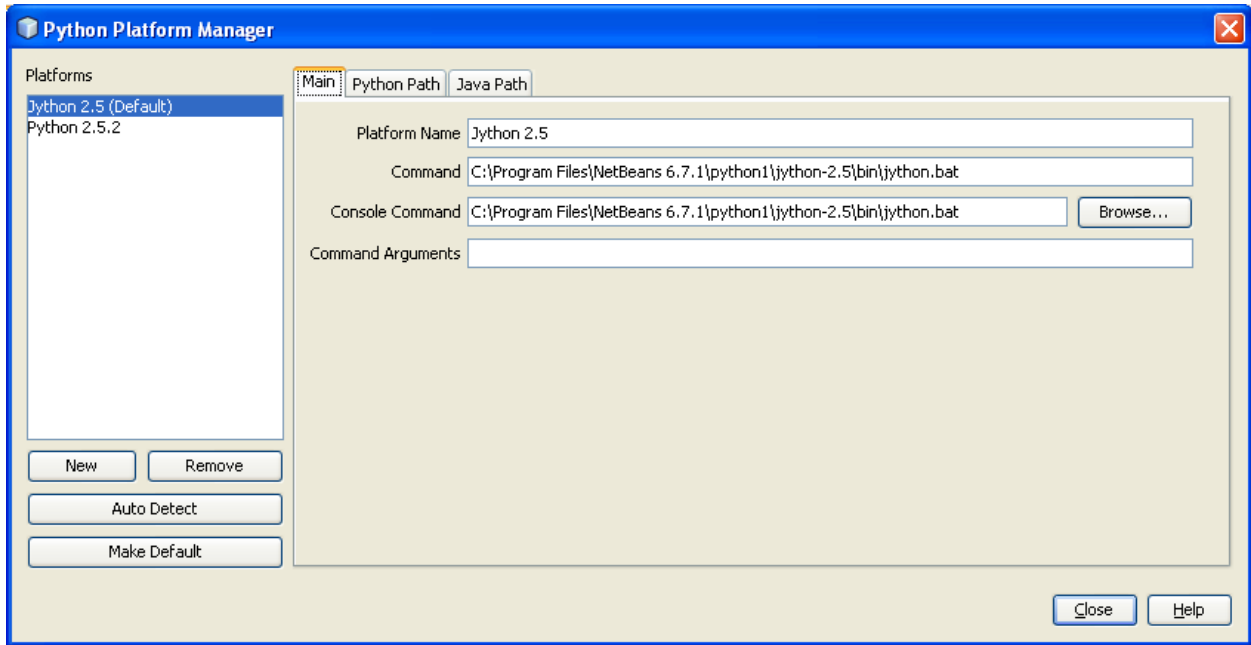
Python Platform Manager

Platforms

Jython 2.5 (Default)
Python 2.5.2

New
Remove
Auto Detect
Make Default

Main
Python Path
Java Path

Platform Name Jython 2.5
Command C:\Program Files\NetBeans 6.7.1\python1\jython-2.5\bin\jython.bat
Console Command C:\Program Files\NetBeans 6.7.1\python1\jython-2.5\bin\jython.bat
Browse...
Command Arguments

Close
Help